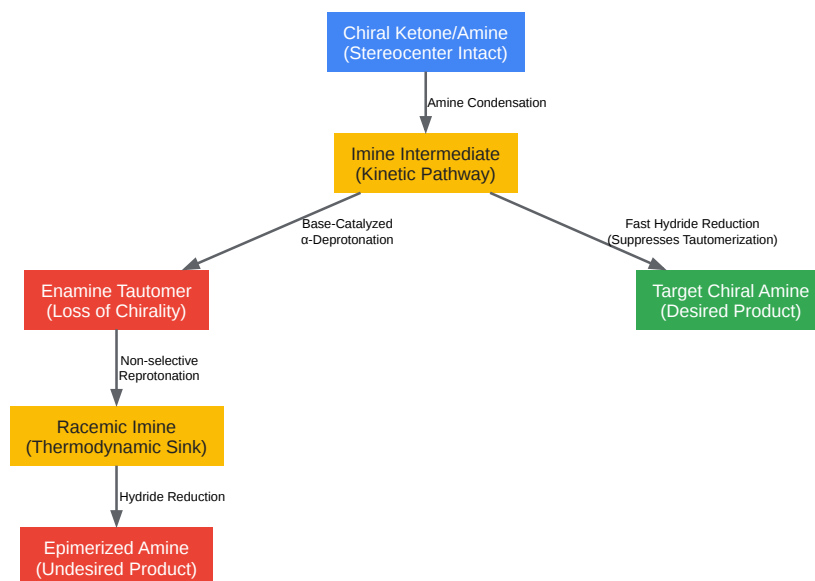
Chiral Ketone/Amine
(Stereocenter Intact)

Amine Condensation

Imine Intermediate
(Kinetic Pathway)

Base-Catalyzed
α-Deprotonation

Fast Hydride Reduction
(Suppresses Tautomerization)

Enamine Tautomer
(Loss of Chirality)

Target Chiral Amine
(Desired Product)

Non-selective
Reprotonation

Racemic Imine
(Thermodynamic Sink)

Hydride Reduction

Epimerized Amine
(Undesired Product)